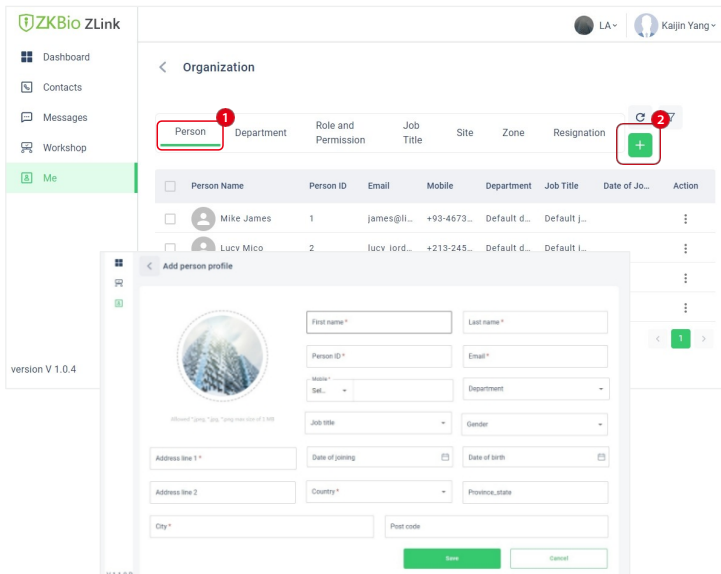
ZKBio ZLink

LA Kaijin Yang

Dashboard
Contacts
Messages
Workshop
Me

version V 1.0.4

Organization

1 Person
Department
Role and Permission
Job Title
Site
Zone
Resignation
2 +

| | Person Name | Person ID | Email | Mobile | Department | Job Title | Date of Jo... | Action |
|---|---|---|---|---|---|---|---|---|
| | Mike James | 1 | james@li... | +93-4673... | Default d... | Default j... | | ⋮ |
| | Lucy Mico | 2 | lucy_jord... | +213-245... | Default d... | Default j... | | ⋮ |

1

Add person profile

Allowed *.jpeg, *.jpg, *.png max size of 2 MB

First name *
Last name *
Person ID *
Email *
Mobile *
Sel...
Department
Job title
Gender
Address line 1 *
Date of joining
Date of birth
Address line 2
Country *
Province_state
City *
Post code
Save
Cancel